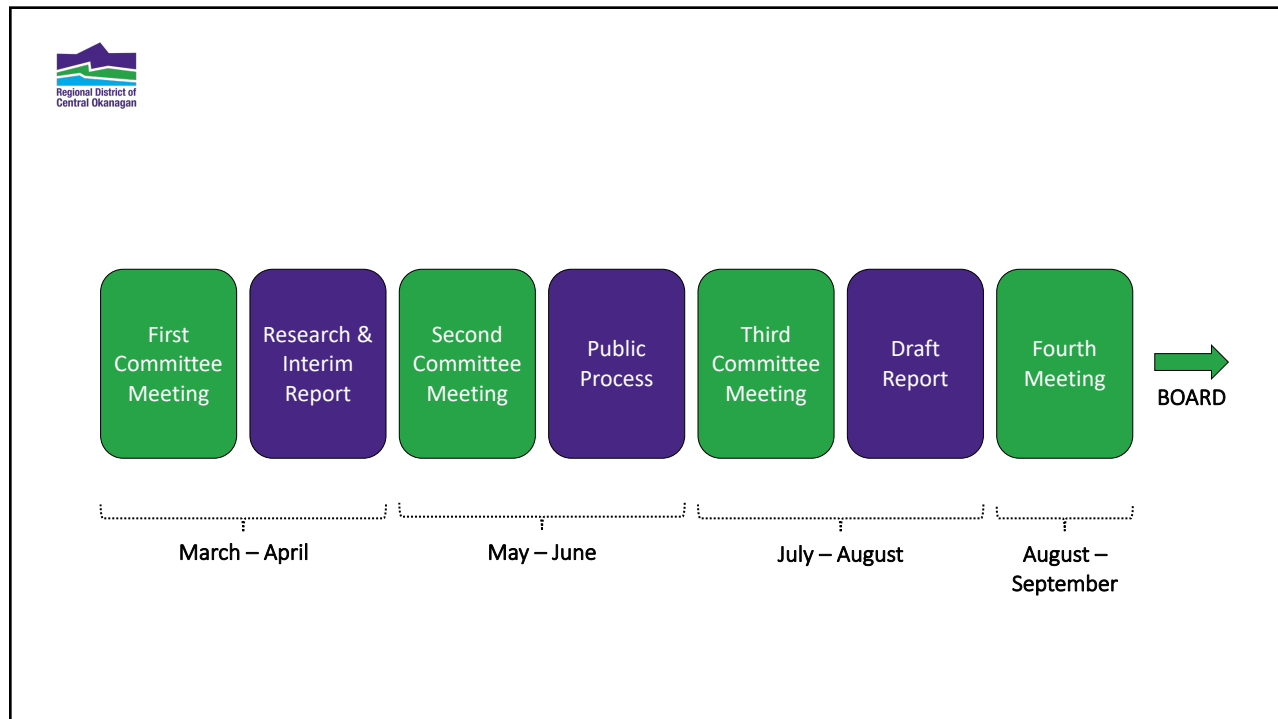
Regional District of Central Okanagan

First Committee Meeting

Research & Interim Report

Second Committee Meeting

Public Process

Third Committee Meeting

Draft Report

Fourth Meeting

BOARD

March – April

May – June

July – August

August – September